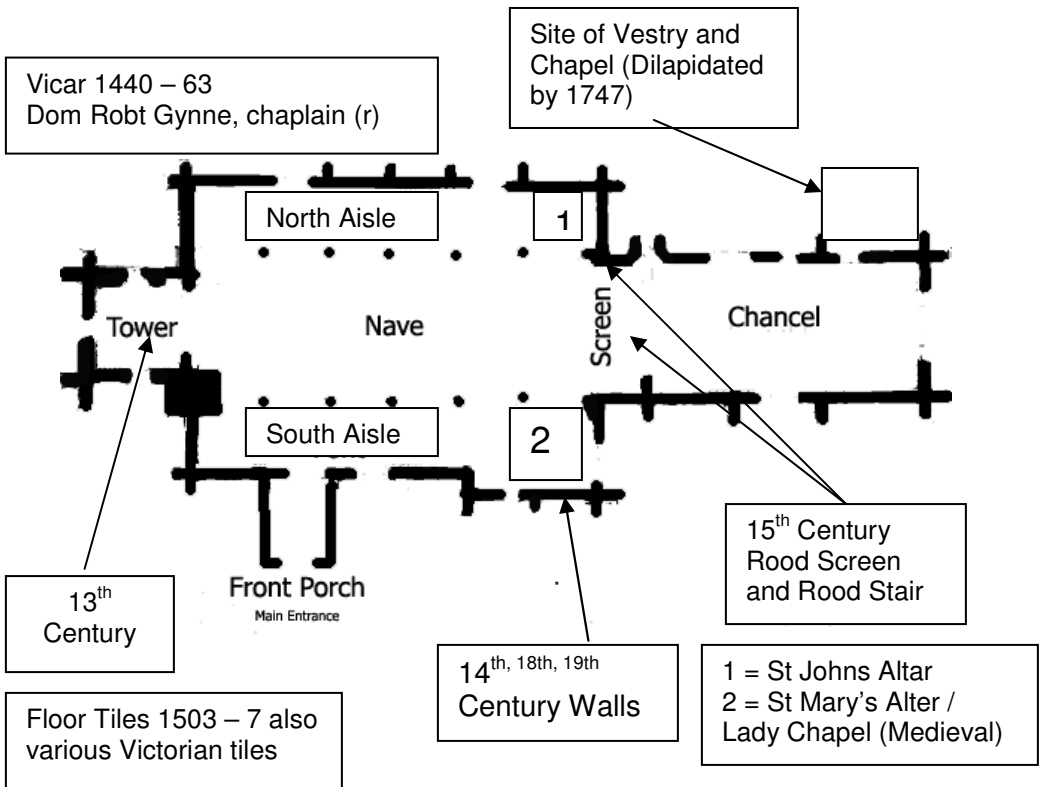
Site of Vestry and Chapel (Dilapidated by 1747)

Vicar 1440 – 63
Dom Robt Gynne, chaplain (r)

North Aisle

1

Tower

Nave

Screen

Chancel

South Aisle

2

15$^{th}$ Century Rood Screen and Rood Stair

13$^{th}$ Century

Front Porch
Main Entrance

14$^{th, 18th, 19th}$ Century Walls

1 = St Johns Altar
2 = St Mary's Alter / Lady Chapel (Medieval)

Floor Tiles 1503 – 7 also various Victorian tiles